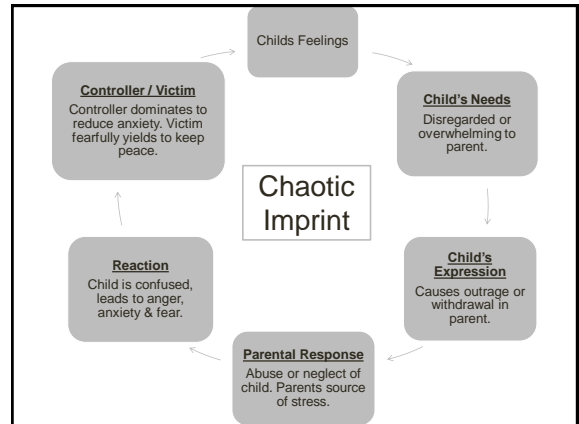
Childs Feelings

Child's Needs
Disregarded or overwhelming to parent.

Child's Expression
Causes outrage or withdrawal in parent.

Parental Response
Abuse or neglect of child. Parents source of stress.

Reaction
Child is confused, leads to anger, anxiety & fear.

Controller / Victim
Controller dominates to reduce anxiety. Victim fearfully yields to keep peace.

Chaotic Imprint